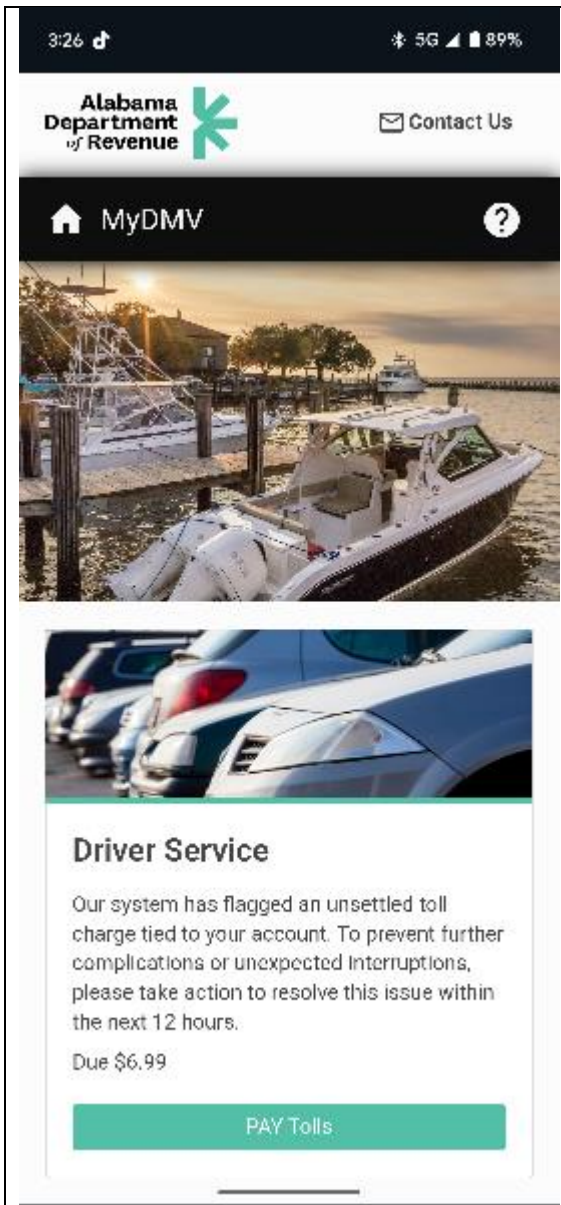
3:26 5G 89%

Alabama Department of Revenue

Contact Us

MyDMV

?

Driver Service

Our system has flagged an unsettled toll charge tied to your account. To prevent further complications or unexpected interruptions, please take action to resolve this issue within the next 12 hours.

Due $6.99

PAY Tolls